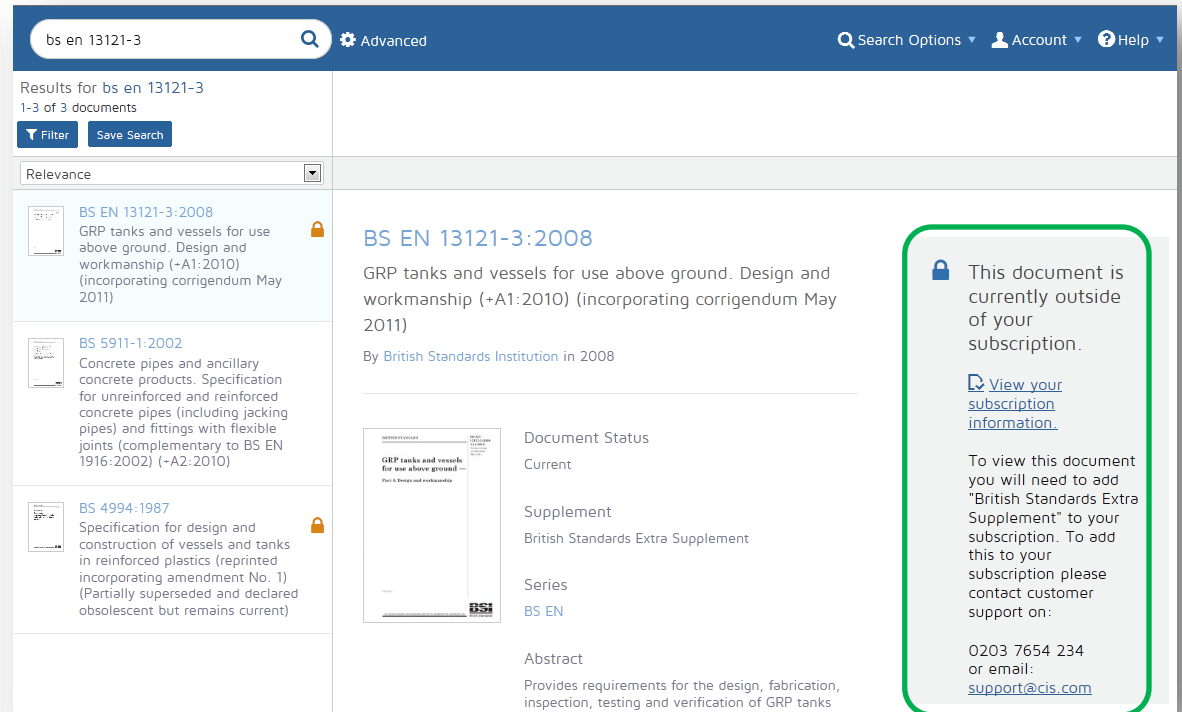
bs en 13121-3

Advanced

Search Options ▾ Account ▾ Help ▾

Results for bs en 13121-3
1-3 of 3 documents

Filter Save Search

Relevance

BS EN 13121-3:2008
GRP tanks and vessels for use above ground. Design and workmanship (+A1:2010) (incorporating corrigendum May 2011)

BS 5911-1:2002
Concrete pipes and ancillary concrete products. Specification for unreinforced and reinforced concrete pipes (including jacking pipes) and fittings with flexible joints (complementary to BS EN 1916:2002) (+A2:2010)

BS 4994:1987
Specification for design and construction of vessels and tanks in reinforced plastics (reprinted incorporating amendment No. 1) (Partially superseded and declared obsolescent but remains current)

BS EN 13121-3:2008

GRP tanks and vessels for use above ground. Design and workmanship (+A1:2010) (incorporating corrigendum May 2011)

By British Standards Institution in 2008

BRITISH STANDARD

GRP tanks and vessels for use above ground

Part 3: Design and workmanship

BSI

Document Status
Current

Supplement
British Standards Extra Supplement

Series
BS EN

Abstract
Provides requirements for the design, fabrication, inspection, testing and verification of GRP tanks

This document is currently outside of your subscription.

View your subscription information.

To view this document you will need to add "British Standards Extra Supplement" to your subscription. To add this to your subscription please contact customer support on:

0203 7654 234
or email:
support@cis.com